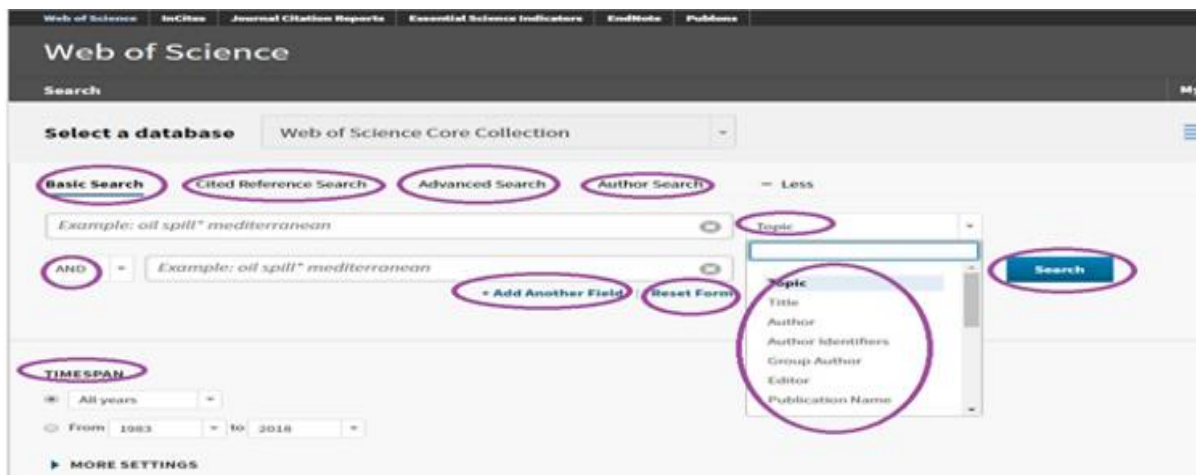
Web of Science InCites Journal Citation Reports Essential Science Indicators EndNote Publons

Web of Science

Search

My

Select a database Web of Science Core Collection

Basic Search Cited Reference Search Advanced Search Author Search − Less

Example: oil spill* mediterranean

Topic

AND Example: oil spill* mediterranean

Search

+ Add Another Field | Reset Form

Topic
Title
Author
Author Identifiers
Group Author
Editor
Publication Name

TIMESPAN

All years

From 1983 to 2018

▶ MORE SETTINGS